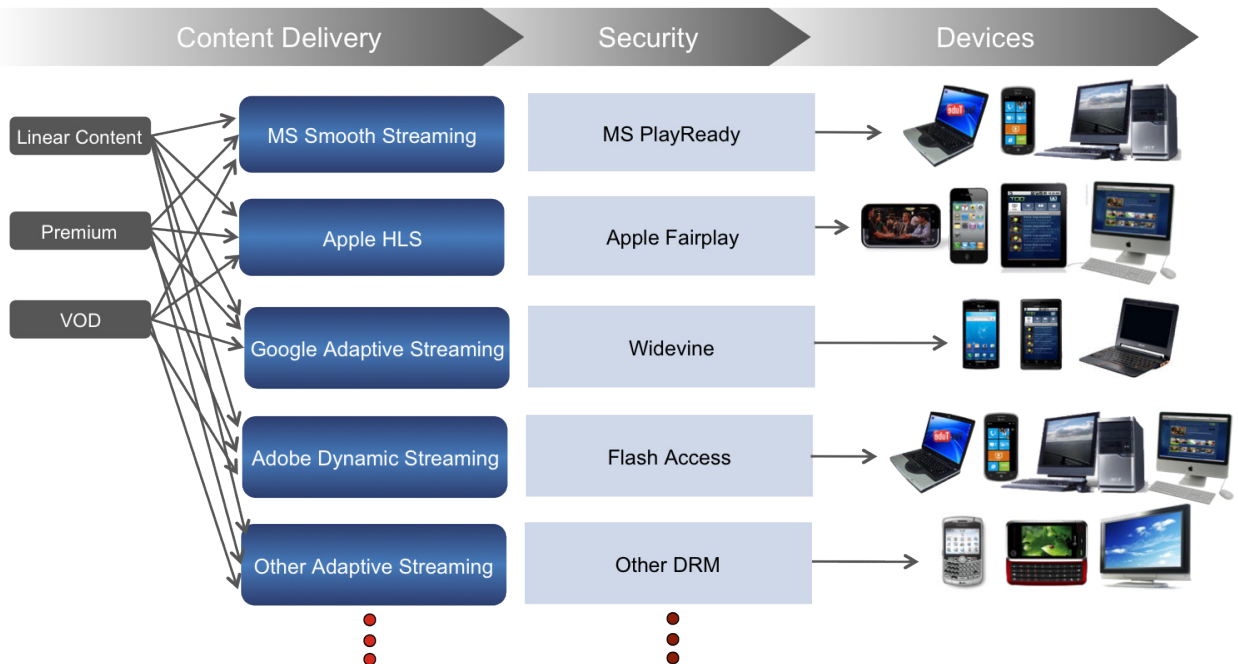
Content Delivery
Security
Devices

Linear Content
Premium
VOD

MS Smooth Streaming
Apple HLS
Google Adaptive Streaming
Adobe Dynamic Streaming
Other Adaptive Streaming

MS PlayReady
Apple Fairplay
Widevine
Flash Access
Other DRM